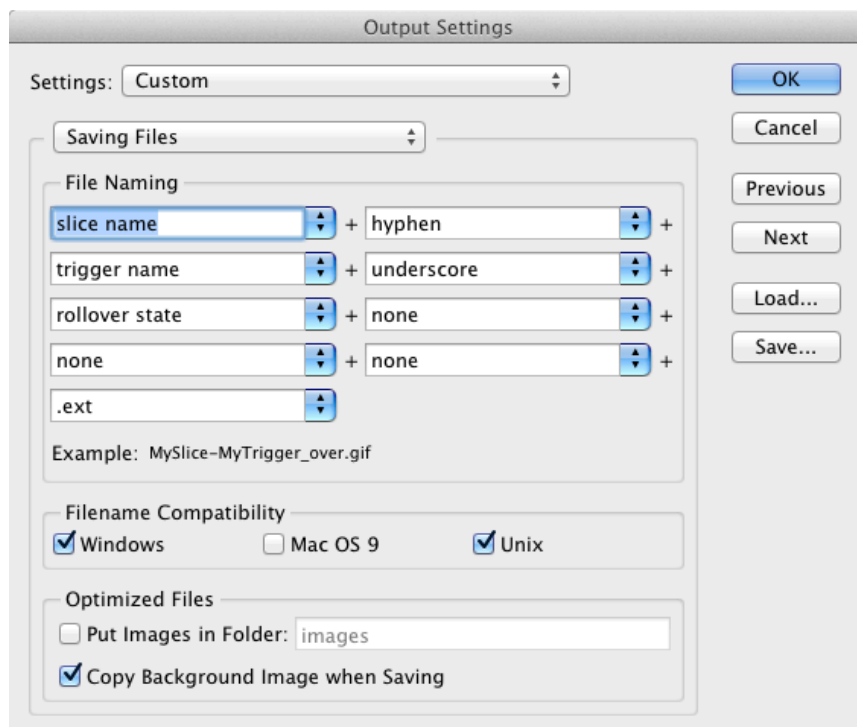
Output Settings

Settings: Custom

OK

Cancel

Previous

Next

Load...

Save...

Saving Files

File Naming

slice name + hyphen +

trigger name + underscore +

rollover state + none +

none + none +

.ext

Example: MySlice-MyTrigger_over.gif

Filename Compatibility

Windows

Mac OS 9

Unix

Optimized Files

Put Images in Folder: images

Copy Background Image when Saving